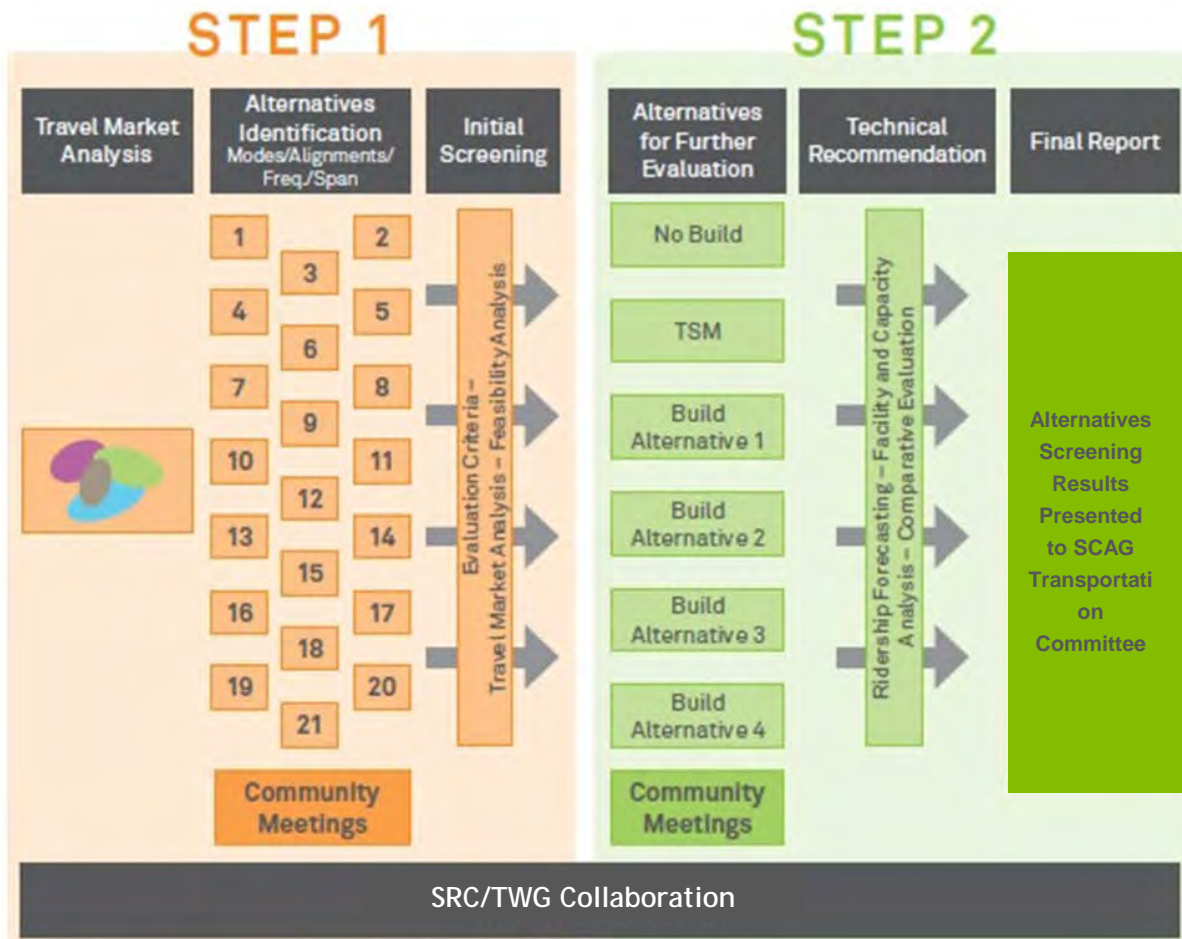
STEP 1

Travel Market Analysis

Alternatives Identification
Modes/Alignments/ Freq./Span

Initial Screening

1
2
3
4
5
6
7
8
9
10
11
12
13
14
15
16
17
18
19
20
21

Evaluation Criteria – Travel Market Analysis – Feasibility Analysis

Community Meetings

STEP 2

Alternatives for Further Evaluation

Technical Recommendation

Final Report

No Build

TSM

Build Alternative 1

Build Alternative 2

Build Alternative 3

Build Alternative 4

Ridership Forecasting – Facility and Capacity Analysis – Comparative Evaluation

Alternatives Screening Results Presented to SCAG Transportati on Committee

Community Meetings

SRC/TWG Collaboration